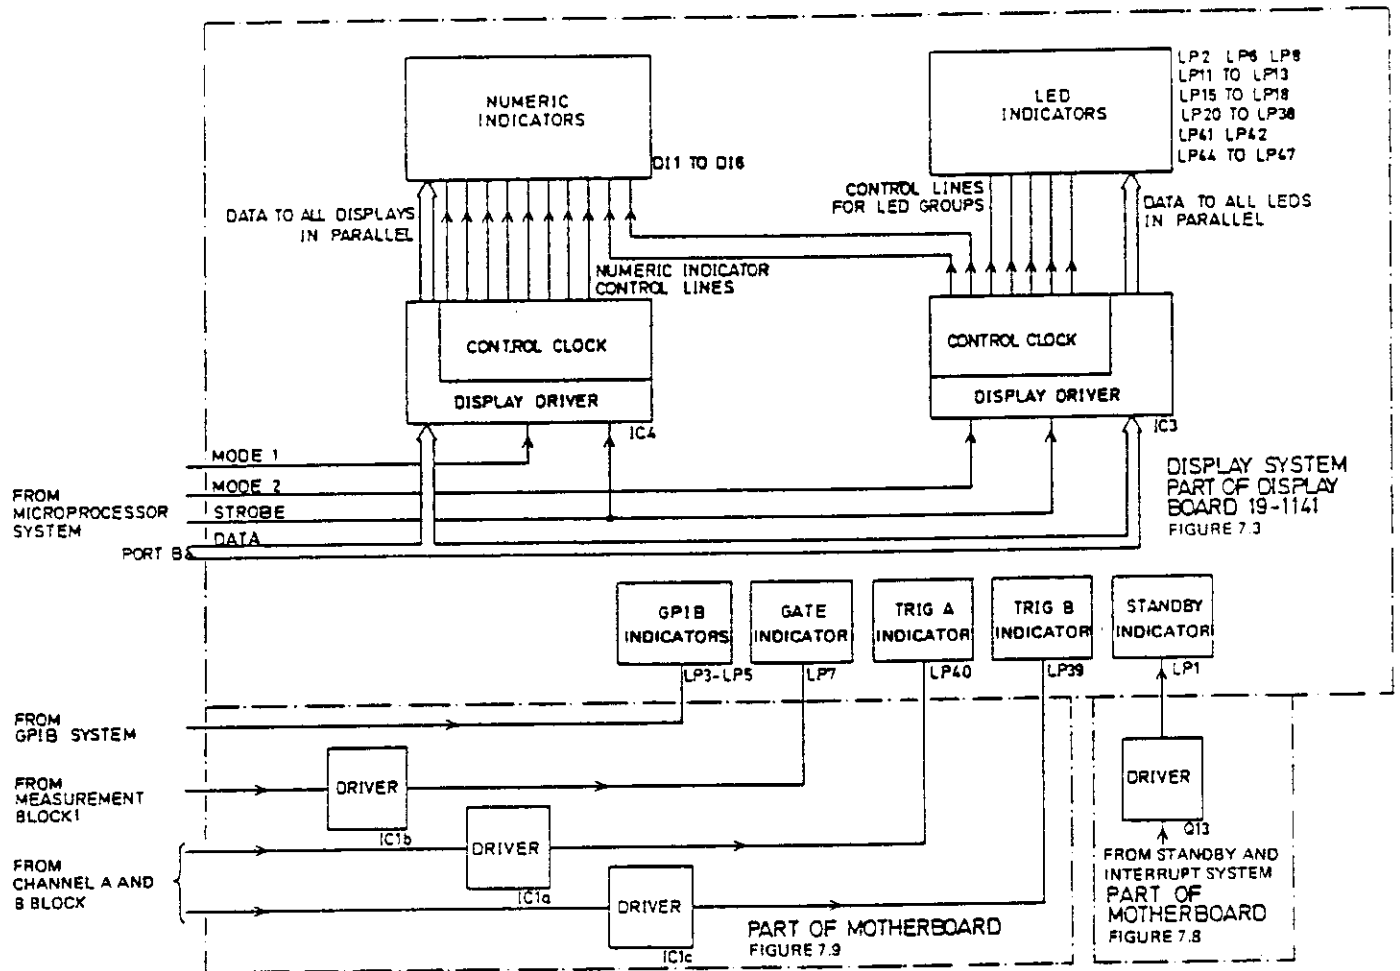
NUMERIC INDICATORS

DI1 TO DI6

LED INDICATORS

LP2 LP6 LP8
LP11 TO LP13
LP15 TO LP18
LP20 TO LP38
LP41 LP42
LP44 TO LP47

CONTROL LINES FOR LED GROUPS

DATA TO ALL LEDS IN PARALLEL

DATA TO ALL DISPLAYS IN PARALLEL

NUMERIC INDICATOR CONTROL LINES

CONTROL CLOCK

DISPLAY DRIVER

IC4

CONTROL CLOCK

DISPLAY DRIVER

IC3

MODE 1

MODE 2

STROBE

DATA

FROM MICROPROCESSOR SYSTEM

PORT B

DISPLAY SYSTEM PART OF DISPLAY BOARD 19-1141
FIGURE 7.3

GPIB INDICATORS

GATE INDICATOR

TRIG A INDICATOR

TRIG B INDICATOR

STANDBY INDICATOR

LP3-LP5

LP7

LP40

LP39

LP1

FROM GPIB SYSTEM

FROM MEASUREMENT BLOCK1

DRIVER

IC1b

FROM CHANNEL A AND B BLOCK

DRIVER

IC1a

DRIVER

IC1c

PART OF MOTHERBOARD
FIGURE 7.9

DRIVER

Q13

FROM STANDBY AND INTERRUPT SYSTEM

PART OF MOTHERBOARD
FIGURE 7.8